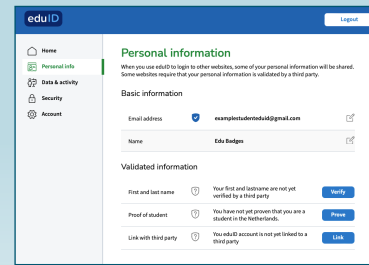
eduID

Logout

Home
Personal info
Data & activity
Security
Account

Personal information

When you use eduID to login to other websites, some of your personal information will be shared. Some websites require that your personal information is validated by a third party.

Basic information

Email address
examplestudenteduid@gmail.com

Name
Edu Badges

Validated information

First and last name
Your first and lastname are not yet verified by a third party
Verify

Proof of student
You have not yet proven that you are a student in the Netherlands.
Prove

Link with third party
You eduID account is not yet linked to a third party
Link